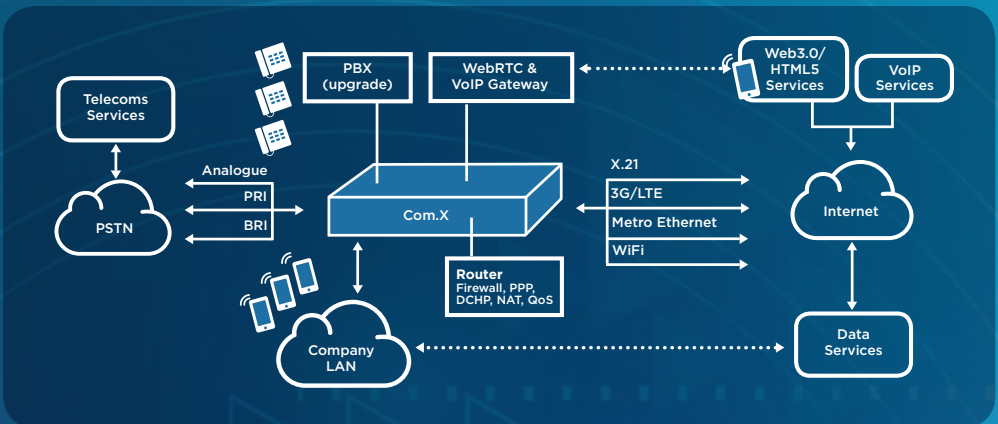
Telecoms Services

PSTN

Analogue

PRI

BRI

PBX (upgrade)

WebRTC & VoIP Gateway

Com.X

Router
Firewall, PPP, DCHP, NAT, QoS

Company LAN

Web3.0/ HTML5 Services

VoIP Services

X.21

3G/LTE

Metro Ethernet

WiFi

Internet

Data Services